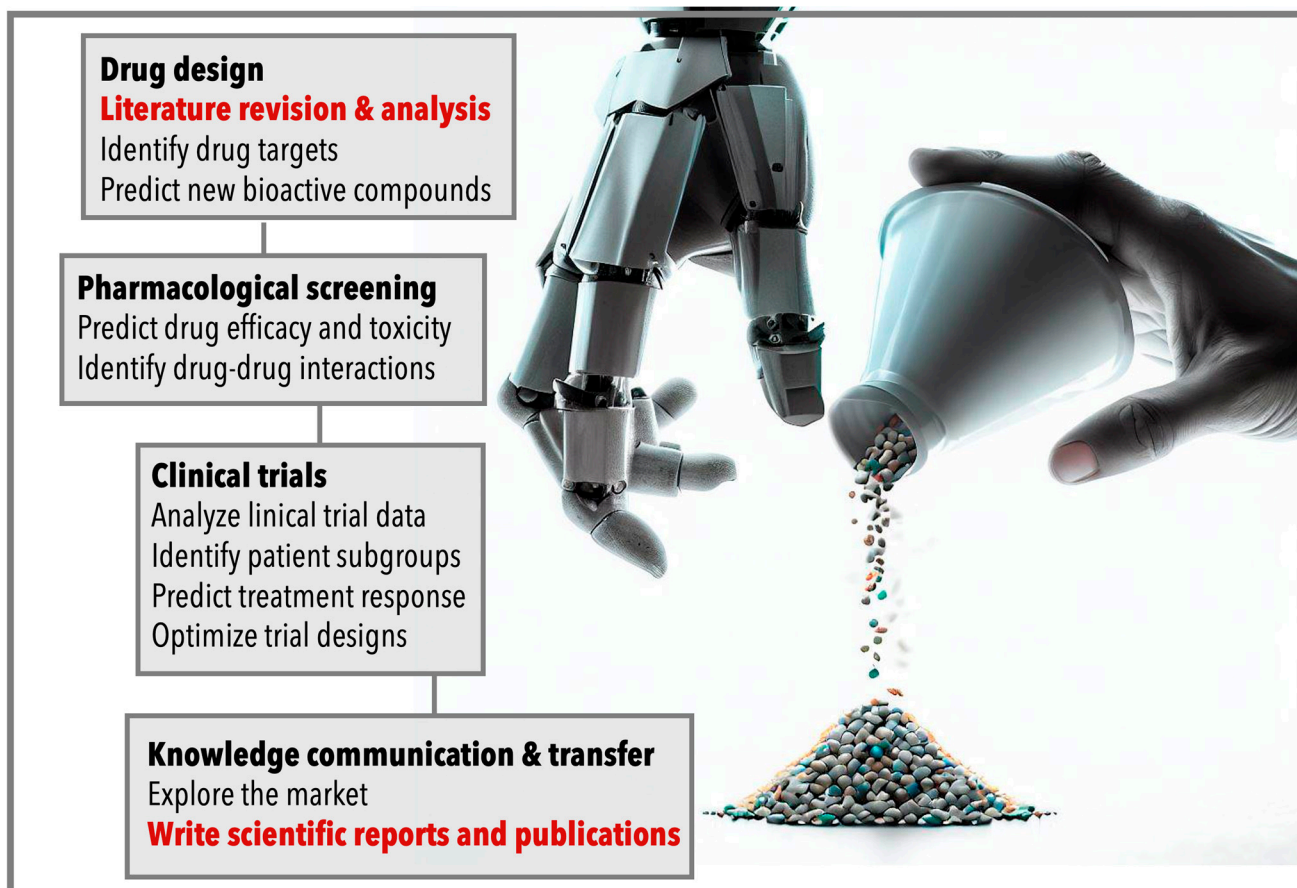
Drug design
Literature revision & analysis
Identify drug targets
Predict new bioactive compounds

Pharmacological screening
Predict drug efficacy and toxicity
Identify drug-drug interactions

Clinical trials
Analyze linical trial data
Identify patient subgroups
Predict treatment response
Optimize trial designs

Knowledge communication & transfer
Explore the market
Write scientific reports and publications